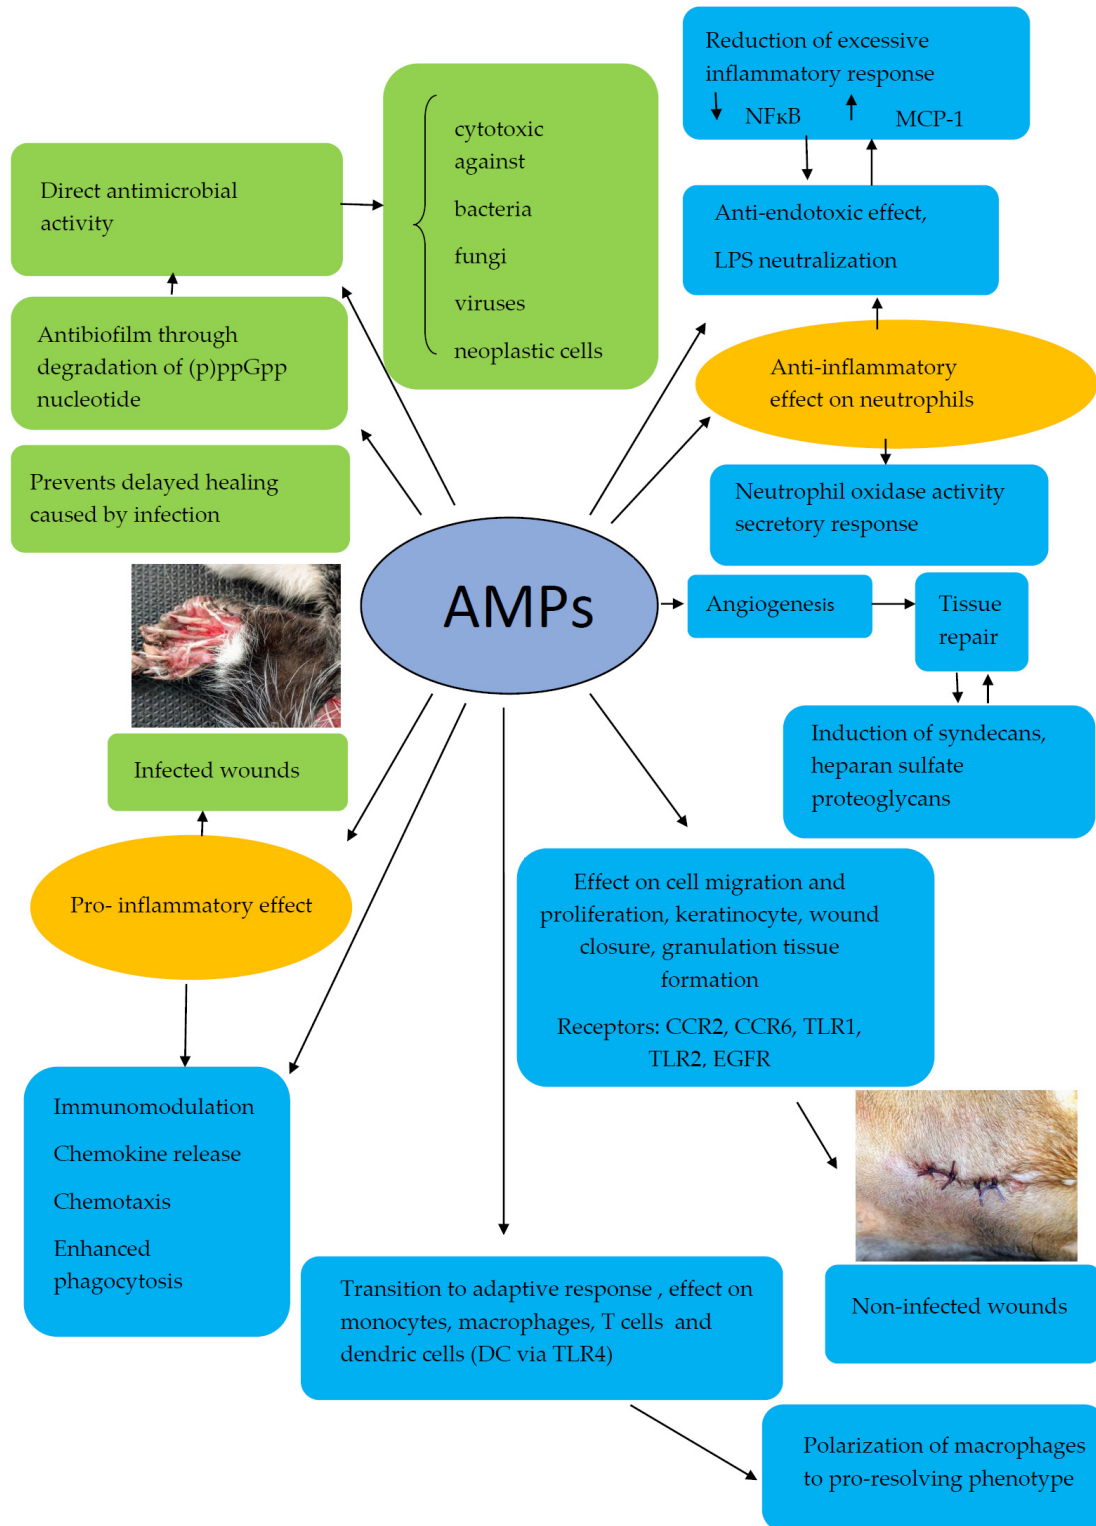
Reduction of excessive inflammatory response
↓ NFκB ↑ MCP-1

Direct antimicrobial activity

cytotoxic against
bacteria
fungi
viruses
neoplastic cells

Anti-endotoxic effect,
LPS neutralization

Antibiofilm through degradation of (p)ppGpp nucleotide

Anti-inflammatory effect on neutrophils

Prevents delayed healing caused by infection

Neutrophil oxidase activity secretory response

AMPs

Angiogenesis

Tissue repair

Induction of syndecans, heparan sulfate proteoglycans

Infected wounds

Pro- inflammatory effect

Effect on cell migration and proliferation, keratinocyte, wound closure, granulation tissue formation

Receptors: CCR2, CCR6, TLR1, TLR2, EGFR

Immunomodulation
Chemokine release
Chemotaxis
Enhanced phagocytosis

Non-infected wounds

Transition to adaptive response , effect on monocytes, macrophages, T cells and dendric cells (DC via TLR4)

Polarization of macrophages to pro-resolving phenotype